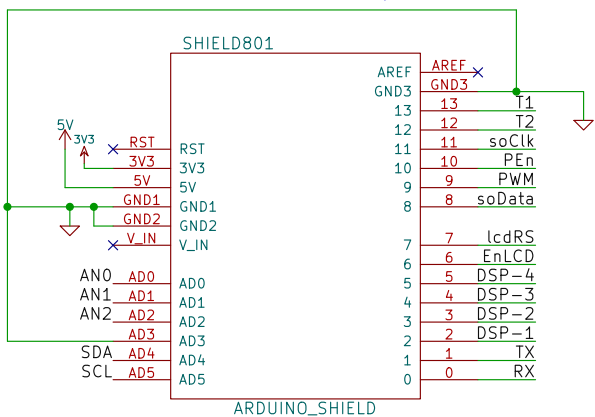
SHIELD801

5V
3V3
RST
3V3
5V
GND1
GND2
V_IN
AN0
AN1
AN2
SDA
SCL
AD0
AD1
AD2
AD3
AD4
AD5

RST
3V3
5V
GND1
GND2
V_IN
AD0
AD1
AD2
AD3
AD4
AD5

AREF
GND3
13
12
11
10
9
8
7
6
5
4
3
2
1
0

AREF
GND3
13
12
11
10
9
8
7
6
5
4
3
2
1
0

T1
T2
soClk
PEn
PWM
soData
lcdRS
EnLCD
DSP-4
DSP-3
DSP-2
DSP-1
TX
RX

ARDUINO_SHIELD